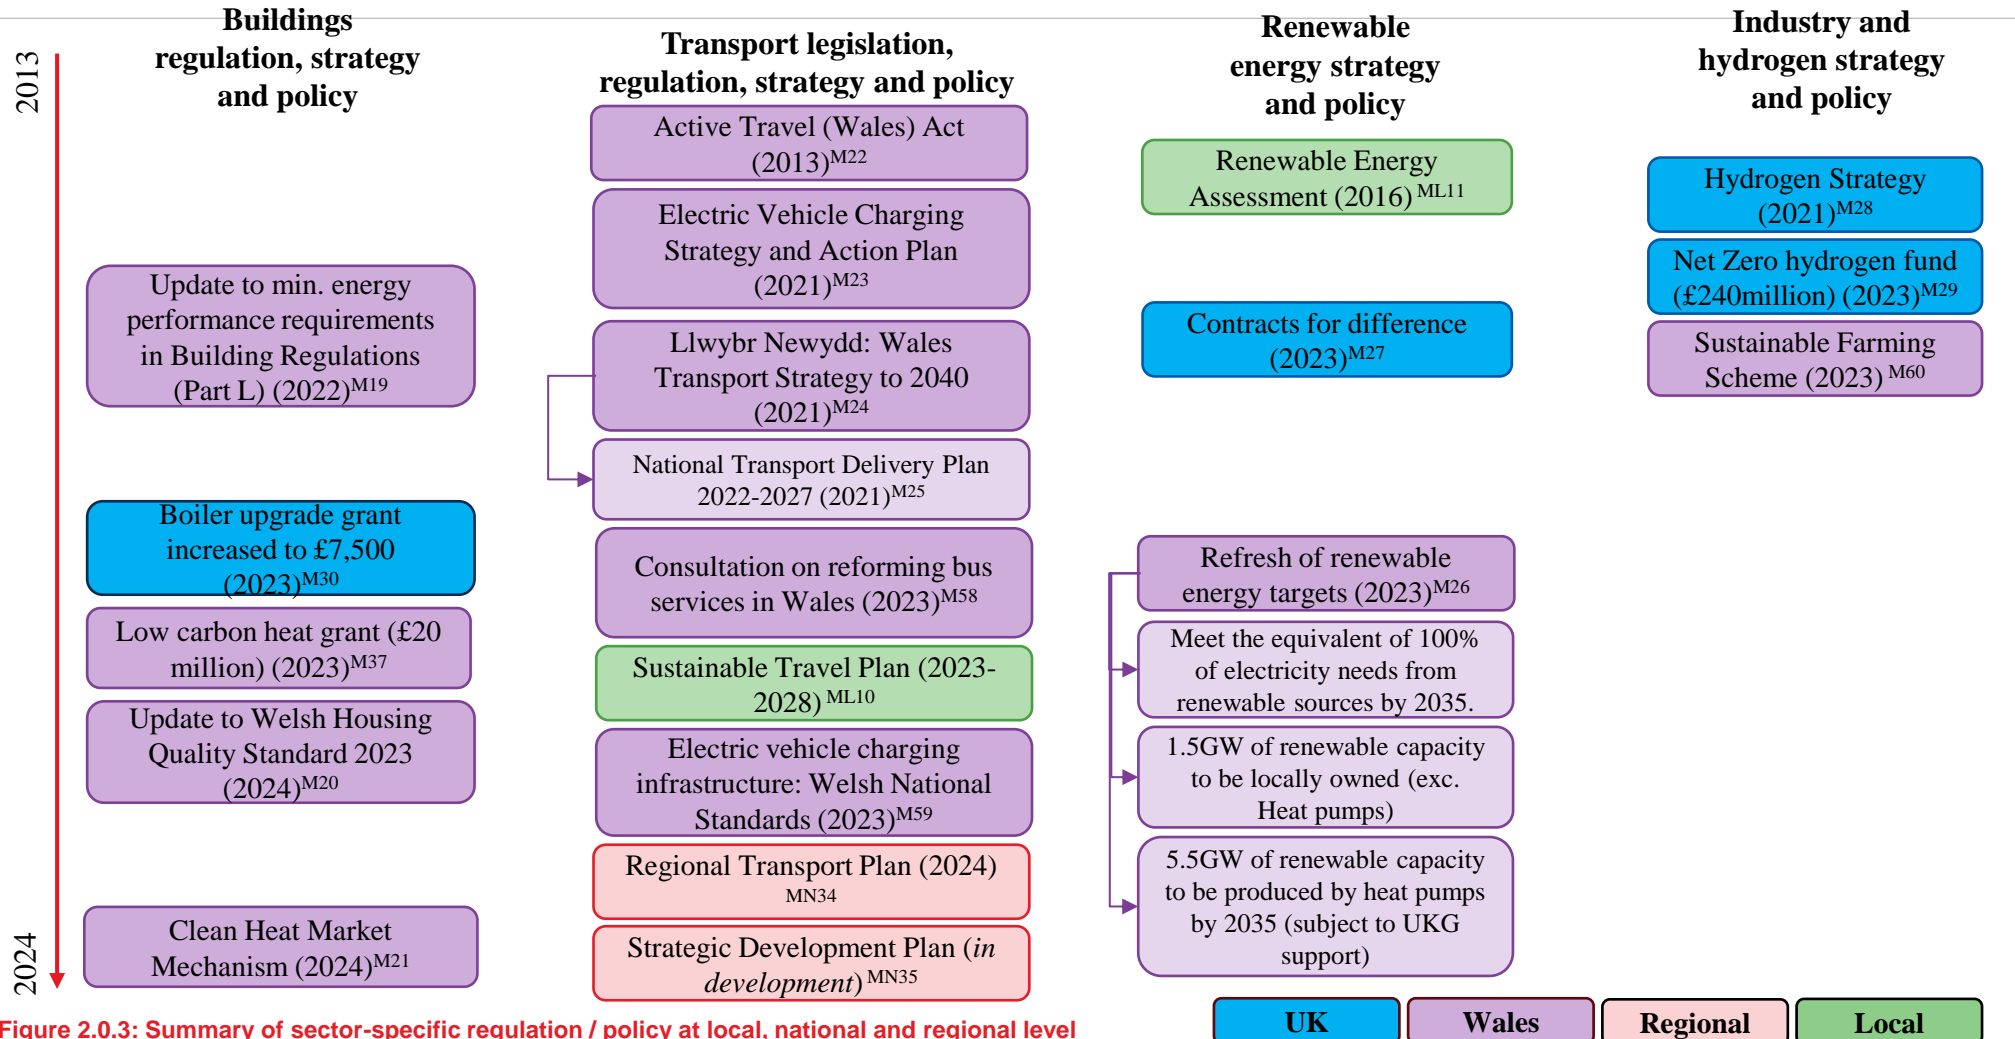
2013

2024

Buildings regulation, strategy and policy

Update to min. energy performance requirements in Building Regulations (Part L) (2022)$^{M19}$

Boiler upgrade grant increased to £7,500 (2023)$^{M30}$

Low carbon heat grant (£20 million) (2023)$^{M37}$

Update to Welsh Housing Quality Standard 2023 (2024)$^{M20}$

Clean Heat Market Mechanism (2024)$^{M21}$

Transport legislation, regulation, strategy and policy

Active Travel (Wales) Act (2013)$^{M22}$

Electric Vehicle Charging Strategy and Action Plan (2021)$^{M23}$

Llwybr Newydd: Wales Transport Strategy to 2040 (2021)$^{M24}$

National Transport Delivery Plan 2022-2027 (2021)$^{M25}$

Consultation on reforming bus services in Wales (2023)$^{M58}$

Sustainable Travel Plan (2023-2028) $^{ML10}$

Electric vehicle charging infrastructure: Welsh National Standards (2023)$^{M59}$

Regional Transport Plan (2024) MN34

Strategic Development Plan (*in development*) $^{MN35}$

Renewable energy strategy and policy

Renewable Energy Assessment (2016) $^{ML11}$

Contracts for difference (2023)$^{M27}$

Refresh of renewable energy targets (2023)$^{M26}$

Meet the equivalent of 100% of electricity needs from renewable sources by 2035.

1.5GW of renewable capacity to be locally owned (exc. Heat pumps)

5.5GW of renewable capacity to be produced by heat pumps by 2035 (subject to UKG support)

Industry and hydrogen strategy and policy

Hydrogen Strategy (2021)$^{M28}$

Net Zero hydrogen fund (£240million) (2023)$^{M29}$

Sustainable Farming Scheme (2023) $^{M60}$

UK | Wales | Regional | Local

Figure 2.0.3: Summary of sector-specific regulation / policy at local, national and regional level